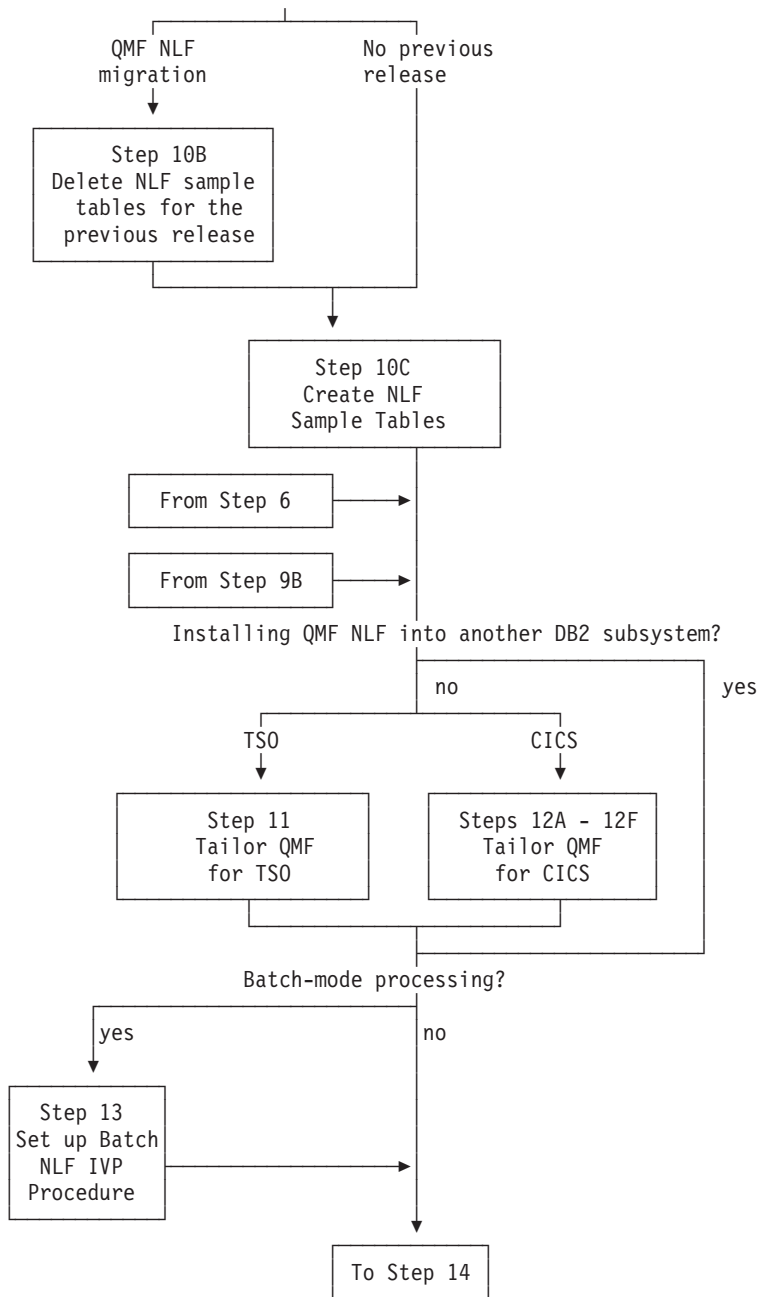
QMF NLF migration

No previous release

Step 10B
Delete NLF sample tables for the previous release

Step 10C
Create NLF Sample Tables

From Step 6

From Step 9B

Installing QMF NLF into another DB2 subsystem?

no

yes

TSO

CICS

Step 11
Tailor QMF for TSO

Steps 12A - 12F
Tailor QMF for CICS

Batch-mode processing?

yes

no

Step 13
Set up Batch NLF IVP Procedure

To Step 14